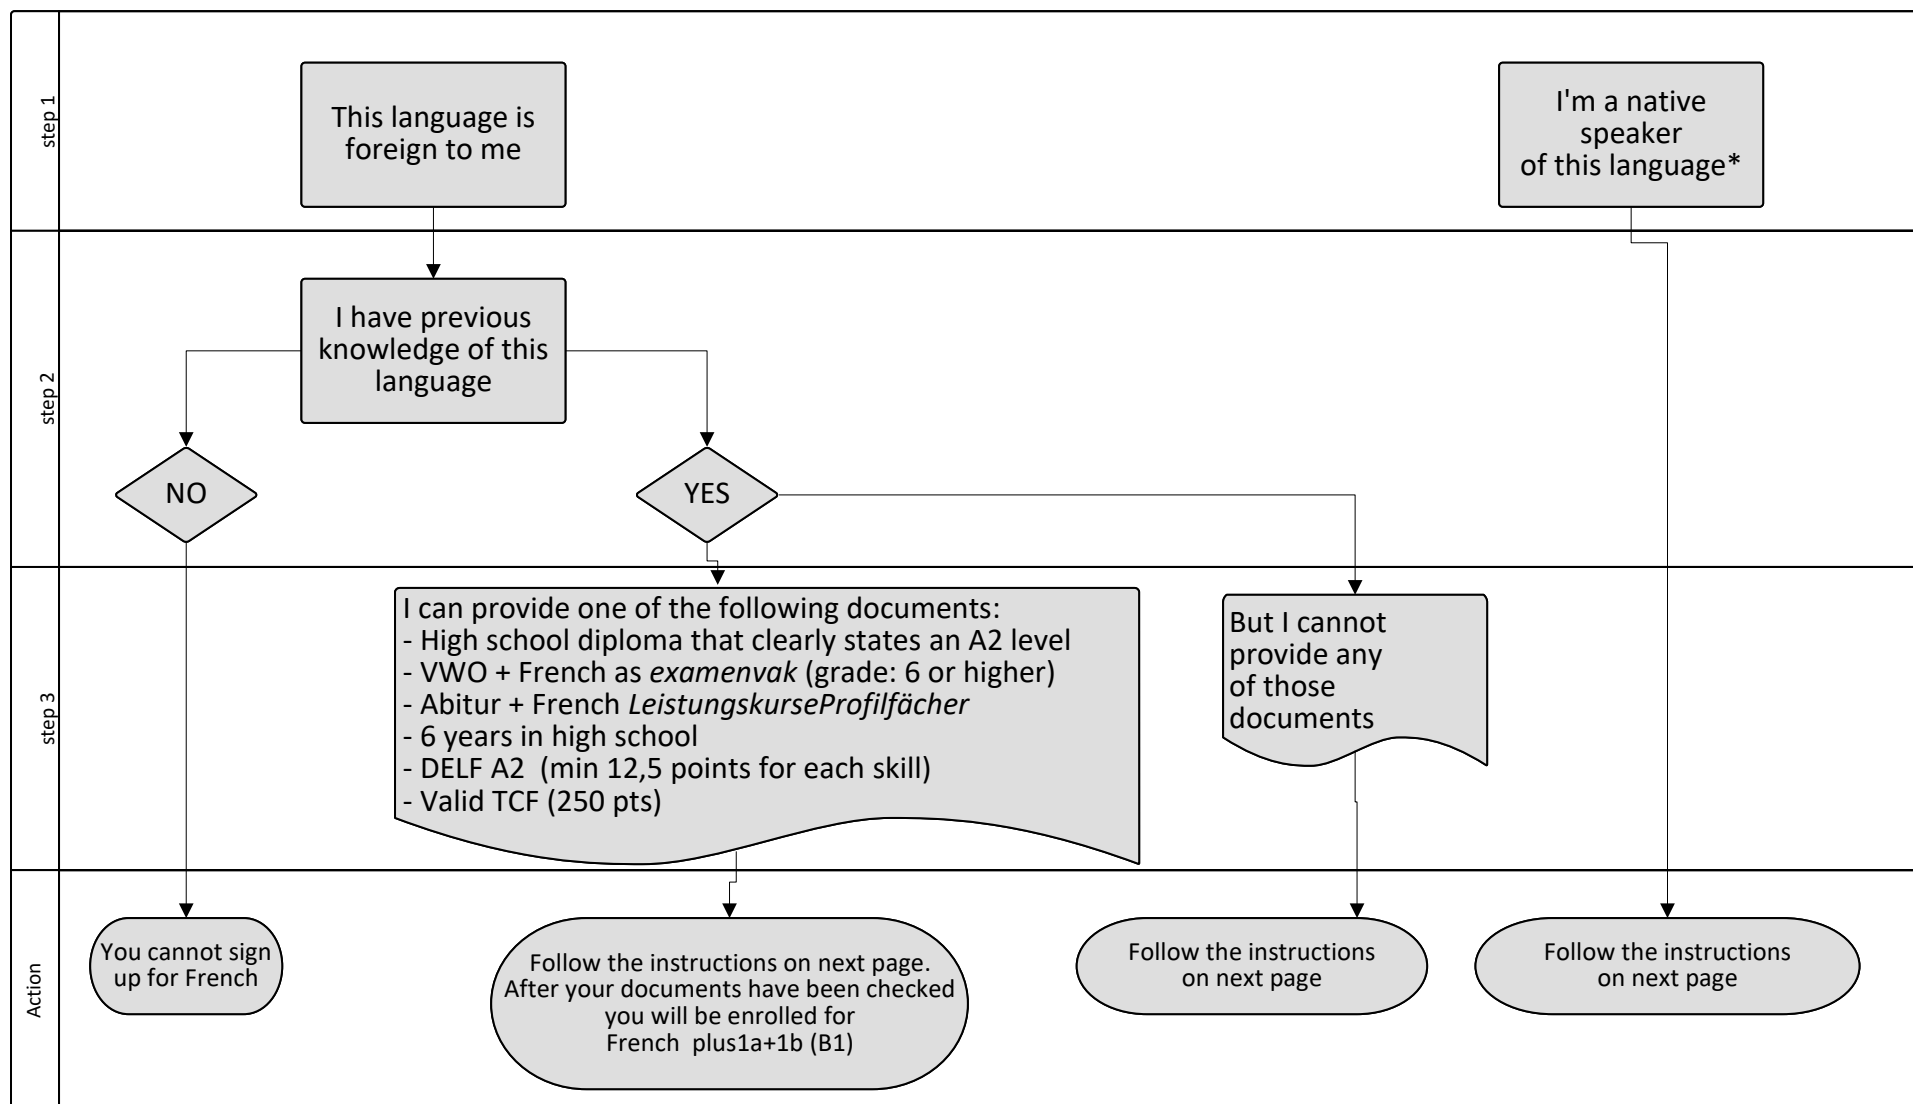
step 1

This language is foreign to me

I'm a native speaker of this language*

step 2

I have previous knowledge of this language

NO

YES

step 3

I can provide one of the following documents:
- High school diploma that clearly states an A2 level
- VWO + French as *examenvak* (grade: 6 or higher)
- Abitur + French *LeistungskurseProfilfächer*
- 6 years in high school
- DELF A2 (min 12,5 points for each skill)
- Valid TCF (250 pts)

But I cannot provide any of those documents

Action

You cannot sign up for French

Follow the instructions on next page. After your documents have been checked you will be enrolled for French plus1a+1b (B1)

Follow the instructions on next page

Follow the instructions on next page